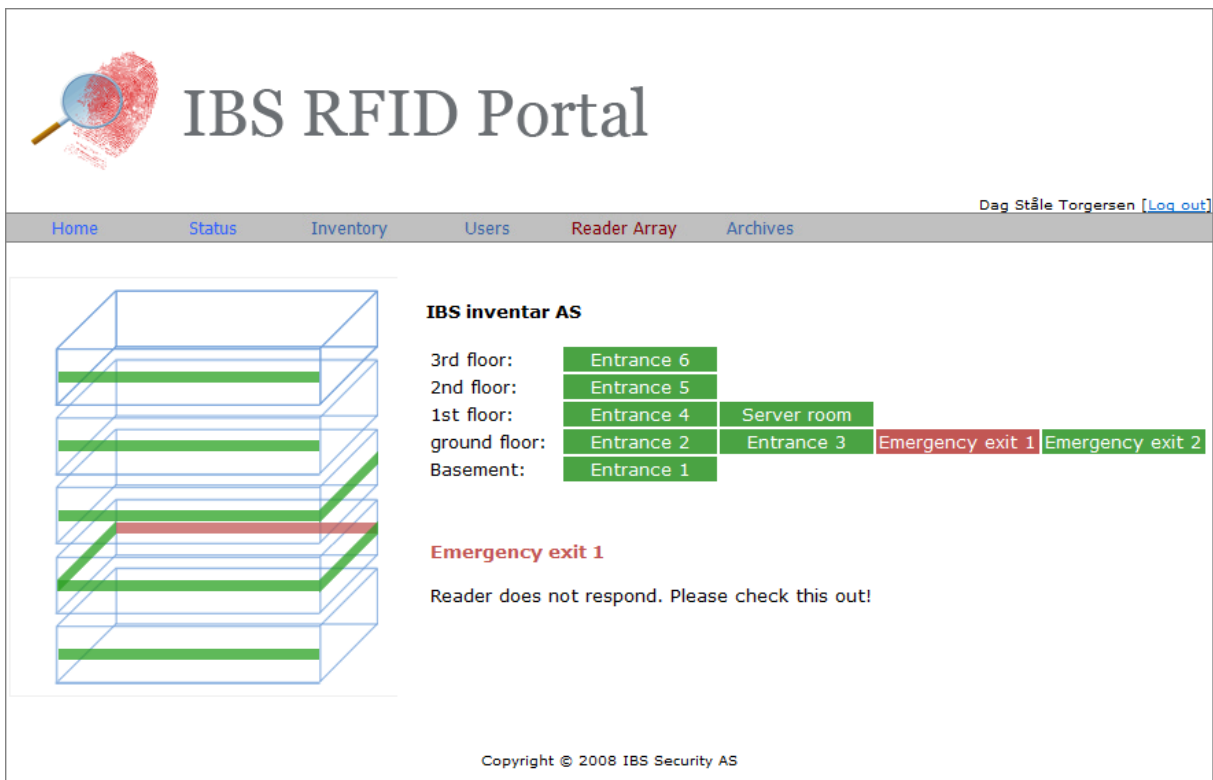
IBS RFID Portal

Dag Ståle Torgersen [Log out]

Home Status Inventory Users Reader Array Archives

IBS inventar AS

| | | | | |
|---|---|---|---|---|
| 3rd floor: | Entrance 6 | | | |
| 2nd floor: | Entrance 5 | | | |
| 1st floor: | Entrance 4 | Server room | | |
| ground floor: | Entrance 2 | Entrance 3 | Emergency exit 1 | Emergency exit 2 |
| Basement: | Entrance 1 | | | |

Emergency exit 1

Reader does not respond. Please check this out!

Copyright © 2008 IBS Security AS